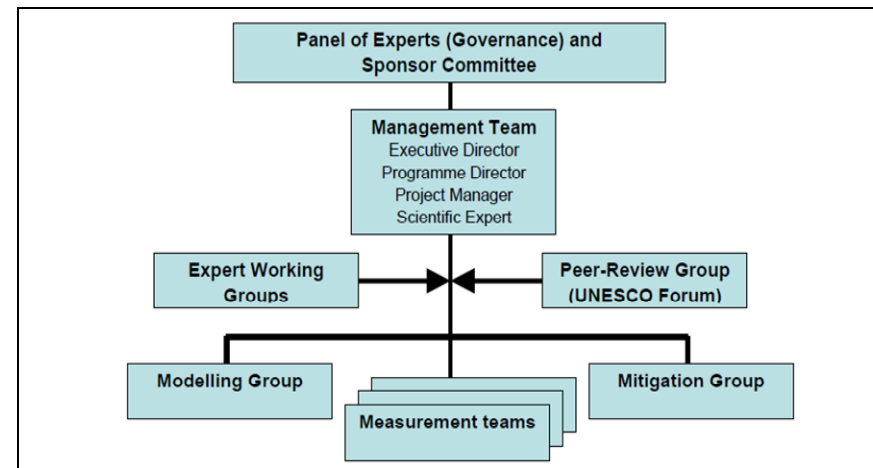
Panel of Experts (Governance) and Sponsor Committee

Management Team
Executive Director
Programme Director
Project Manager
Scientific Expert

Expert Working Groups

Peer-Review Group (UNESCO Forum)

Modelling Group

Measurement teams

Mitigation Group